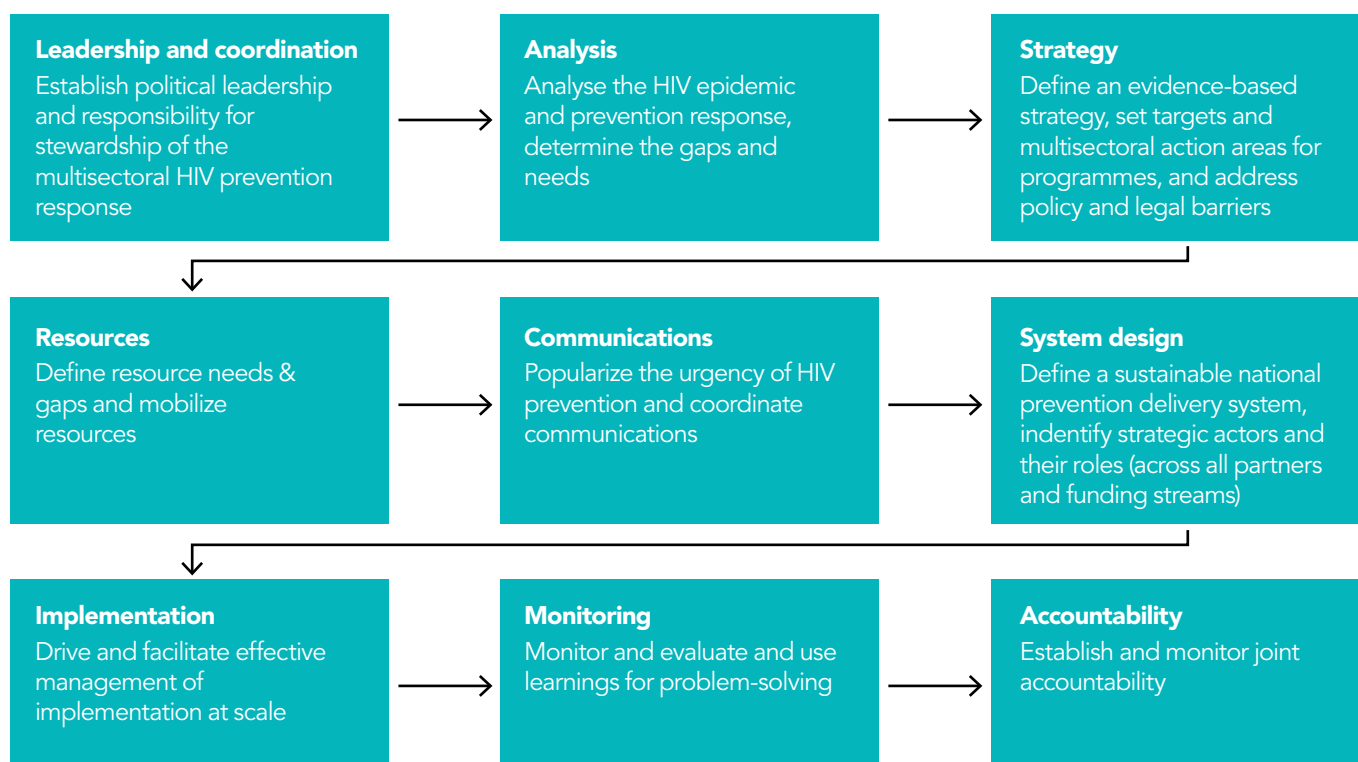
Leadership and coordination
Establish political leadership and responsibility for stewardship of the multisectoral HIV prevention response

Analysis
Analyse the HIV epidemic and prevention response, determine the gaps and needs

Strategy
Define an evidence-based strategy, set targets and multisectoral action areas for programmes, and address policy and legal barriers

Resources
Define resource needs & gaps and mobilize resources

Communications
Popularize the urgency of HIV prevention and coordinate communications

System design
Define a sustainable national prevention delivery system, indentify strategic actors and their roles (across all partners and funding streams)

Implementation
Drive and facilitate effective management of implementation at scale

Monitoring
Monitor and evaluate and use learnings for problem-solving

Accountability
Establish and monitor joint accountability